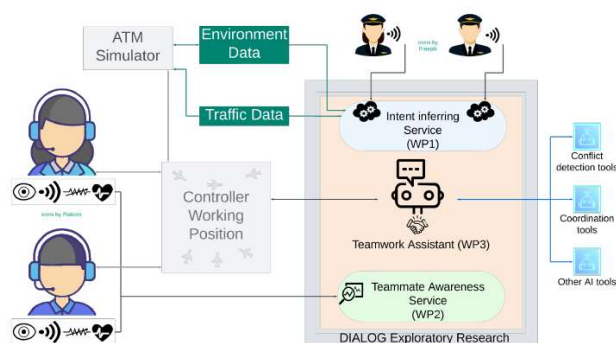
ATM Simulator

Environment Data

Traffic Data

Icons by Freepik

Intent inferring Service (WP1)

Icons by Flaticon

Controller Working Position

Teamwork Assistant (WP3)

Teammate Awareness Service (WP2)

DIALOG Exploratory Research

Conflict detection tools

Coordination tools

Other AI tools